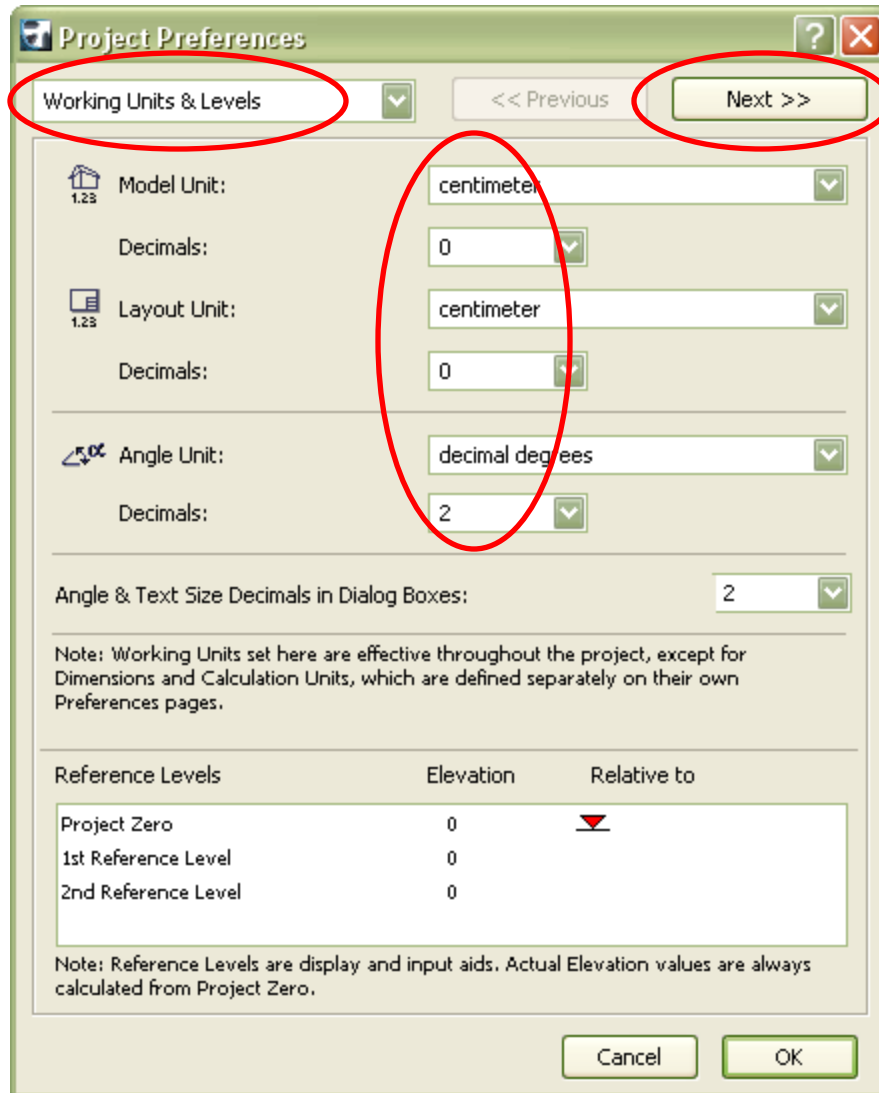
Project Preferences

?

Working Units & Levels

<< Previous

Next >>

1.23 Model Unit: centimeter

Decimals: 0

1.23 Layout Unit: centimeter

Decimals: 0

Angle Unit: decimal degrees

Decimals: 2

Angle & Text Size Decimals in Dialog Boxes: 2

Note: Working Units set here are effective throughout the project, except for Dimensions and Calculation Units, which are defined separately on their own Preferences pages.

| Reference Levels | Elevation | Relative to |
|---|---|---|
| Project Zero | 0 | |
| 1st Reference Level | 0 | |
| 2nd Reference Level | 0 | |

Note: Reference Levels are display and input aids. Actual Elevation values are always calculated from Project Zero.

Cancel

OK